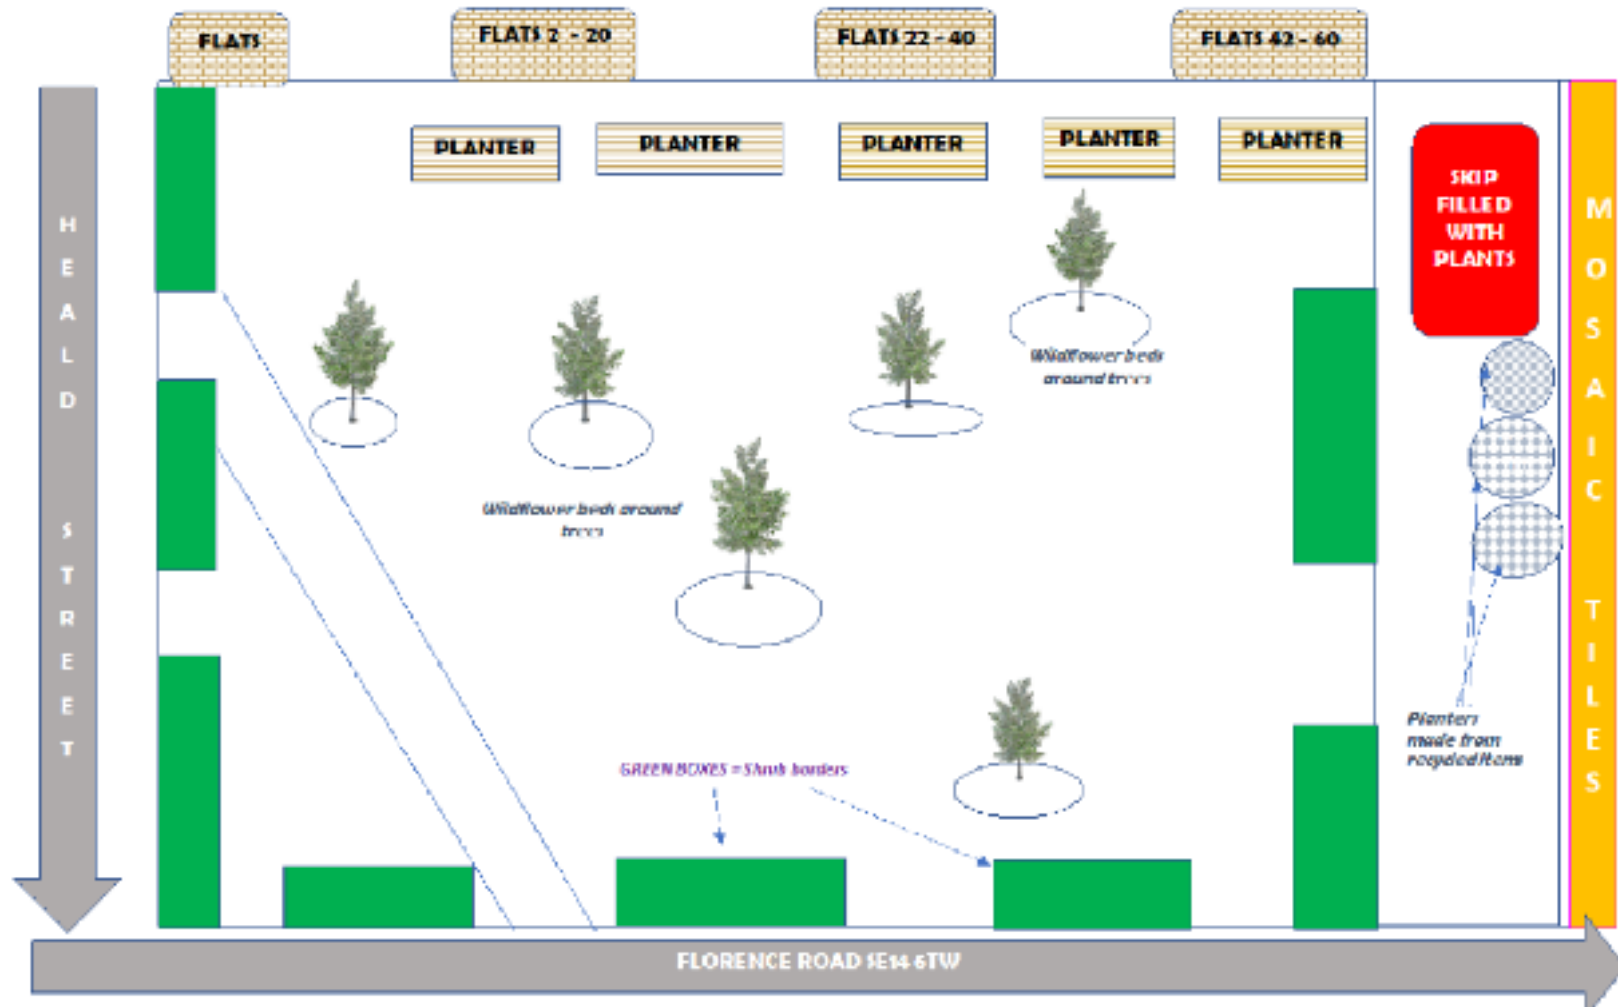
FLATS

FLATS 2 - 20

FLATS 22 - 40

FLATS 42 - 60

HEALD STREET

PLANTER

PLANTER

PLANTER

PLANTER

PLANTER

SKIP FILLED WITH PLANTS

MOSAIC TILES

Wildflower beds around trees

Wildflower beds around trees

Planters made from recycled items

GREEN BOXES = Shrub borders

FLORENCE ROAD SE14 6TW